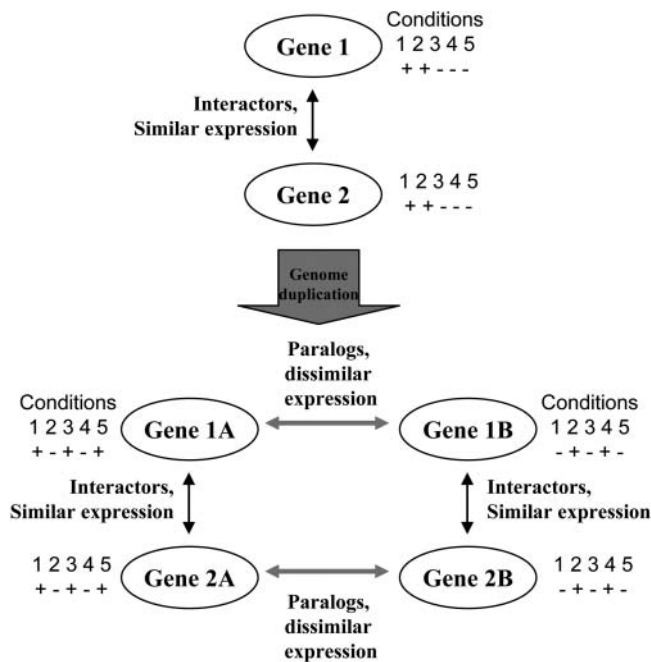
Gene 1

Conditions
1 2 3 4 5
+ + - - -

Interactors,
Similar expression

Gene 2

1 2 3 4 5
+ + - - -

Genome duplication

Paralogs, dissimilar expression

Conditions
1 2 3 4 5
+ - + - +

Gene 1A

Gene 1B

Conditions
1 2 3 4 5
- + - + -

Interactors,
Similar expression

Interactors,
Similar expression

1 2 3 4 5
+ - + - +

Gene 2A

Gene 2B

1 2 3 4 5
- + - + -

Paralogs, dissimilar expression